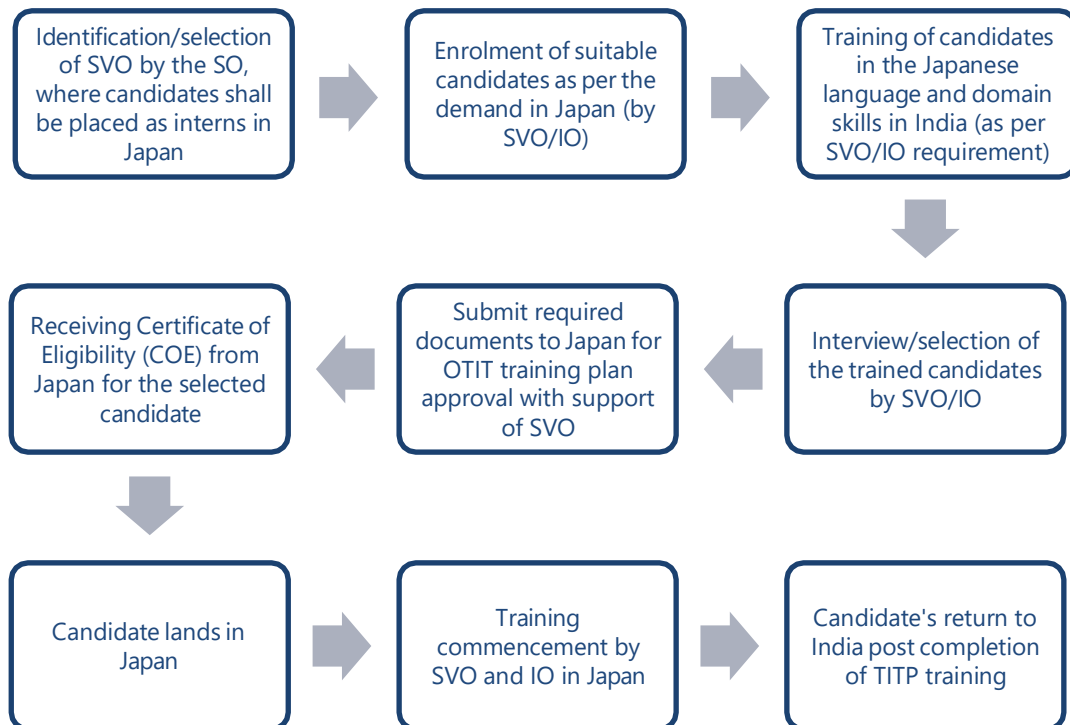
Identification/selection of SVO by the SO, where candidates shall be placed as interns in Japan

Enrolment of suitable candidates as per the demand in Japan (by SVO/IO)

Training of candidates in the Japanese language and domain skills in India (as per SVO/IO requirement)

Interview/selection of the trained candidates by SVO/IO

Submit required documents to Japan for OTIT training plan approval with support of SVO

Receiving Certificate of Eligibility (COE) from Japan for the selected candidate

Candidate lands in Japan

Training commencement by SVO and IO in Japan

Candidate's return to India post completion of TITP training